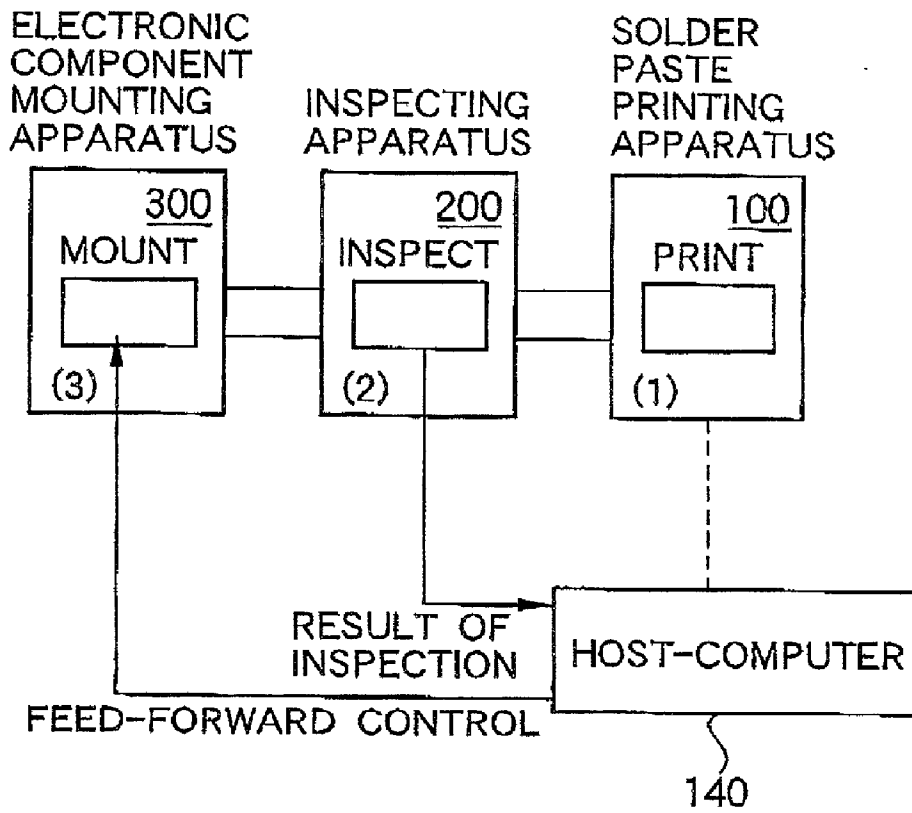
ELECTRONIC COMPONENT MOUNTING APPARATUS

INSPECTING APPARATUS

SOLDER PASTE PRINTING APPARATUS

300
MOUNT
(3)

200
INSPECT
(2)

100
PRINT
(1)

RESULT OF INSPECTION

HOST-COMPUTER

FEED-FORWARD CONTROL

140